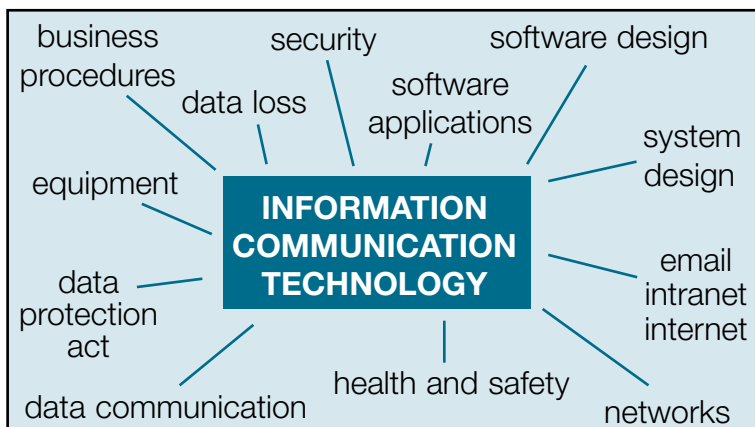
business procedures

data loss

security

software applications

software design

system design

equipment

INFORMATION COMMUNICATION TECHNOLOGY

email intranet internet

data protection act

data communication

health and safety

networks